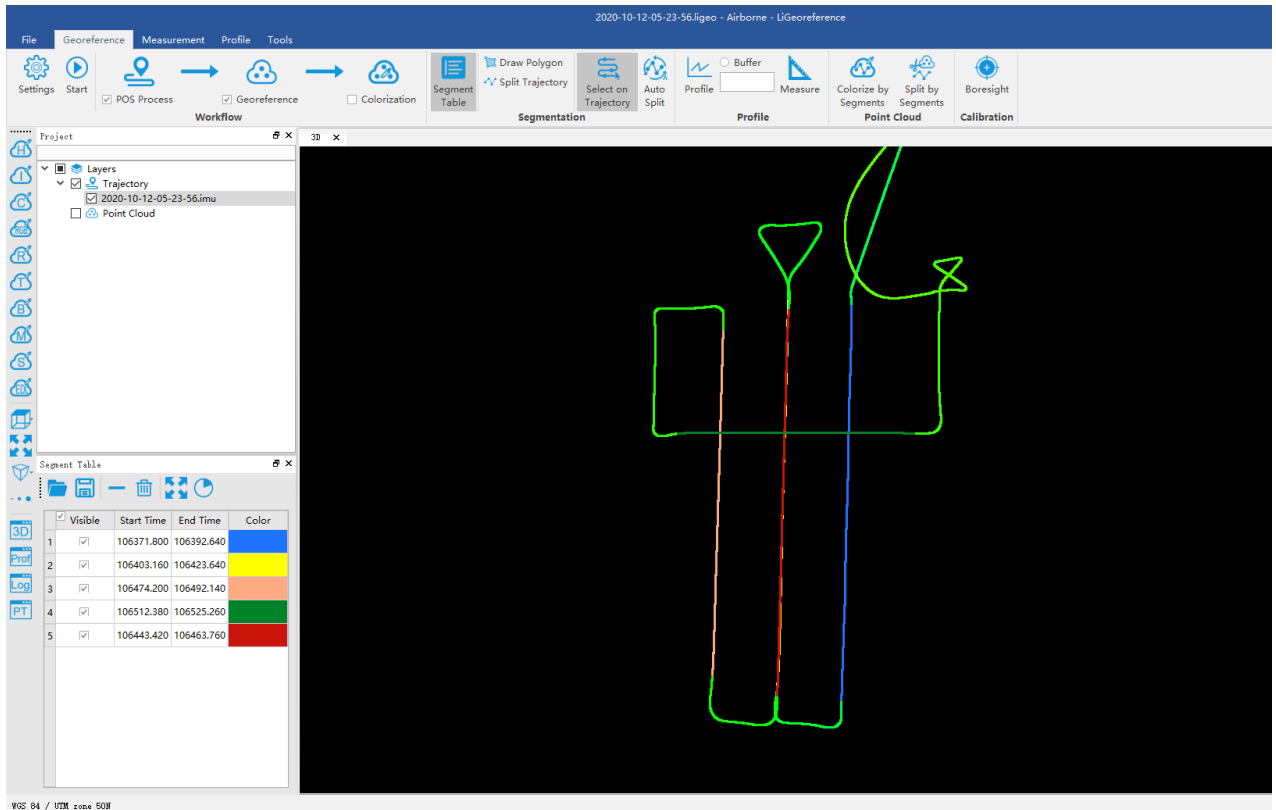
2020-10-12-05-23-56.ligeo - Airborne - LiGeoreference

File Georeference Measurement Profile Tools

Settings Start POS Process Georeference Colorization
Workflow

Segment Table Draw Polygon Split Trajectory Select on Trajectory Auto Split
Segmentation

Profile Buffer Measure
Profile

Colorize by Segments Split by Segments
Point Cloud

Boresight
Calibration

Project
Layers
Trajectory
2020-10-12-05-23-56.imu
Point Cloud

Segment Table

| | Visible | Start Time | End Time | Color |
|---|---|---|---|---|
| 1 | ☑ | 106371.800 | 106392.640 | |
| 2 | ☑ | 106403.160 | 106423.640 | |
| 3 | ☑ | 106474.200 | 106492.140 | |
| 4 | ☑ | 106512.380 | 106525.260 | |
| 5 | ☑ | 106443.420 | 106463.760 | |

3D Prof Log PT

3D

WGS 84 / UTM zone 50N